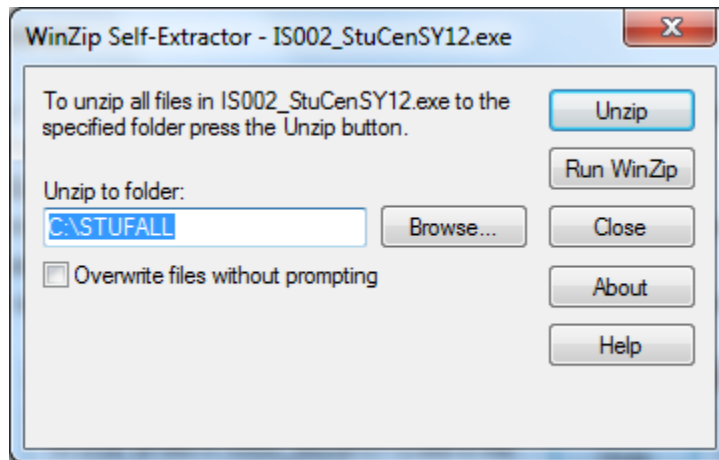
WinZip Self-Extractor - IS002_StuCenSY12.exe

X

To unzip all files in IS002_StuCenSY12.exe to the specified folder press the Unzip button.

Unzip

Run WinZip

Unzip to folder:

C:\STUFALL

Browse...

Close

Overwrite files without prompting

About

Help